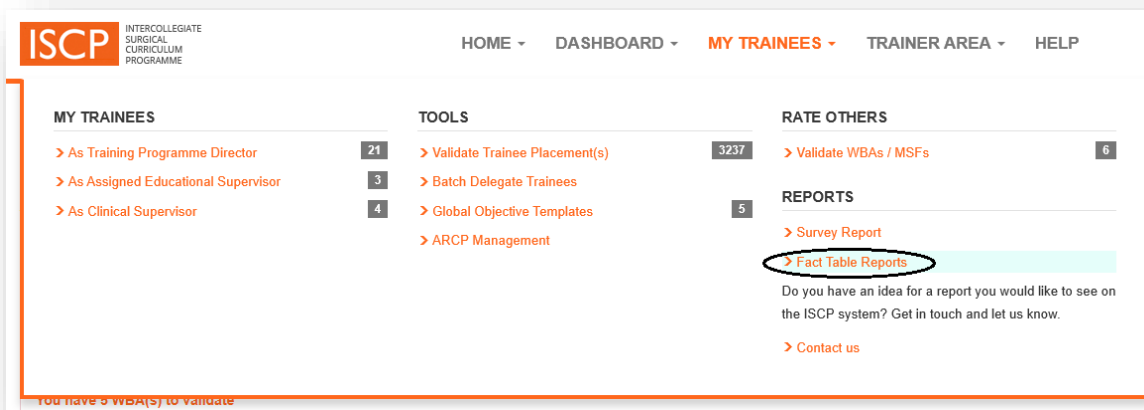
ISCP INTERCOLLEGIATE SURGICAL CURRICULUM PROGRAMME

HOME ▾ DASHBOARD ▾ MY TRAINEES ▾ TRAINER AREA ▾ HELP

MY TRAINEES

> As Training Programme Director 21
> As Assigned Educational Supervisor 3
> As Clinical Supervisor 4

TOOLS

> Validate Trainee Placement(s) 3237
> Batch Delegate Trainees
> Global Objective Templates 5
> ARCP Management

RATE OTHERS

> Validate WBAs / MSFs 6

REPORTS

> Survey Report
> Fact Table Reports

Do you have an idea for a report you would like to see on the ISCP system? Get in touch and let us know.

> Contact us

You have 5 WBA(s) to validate